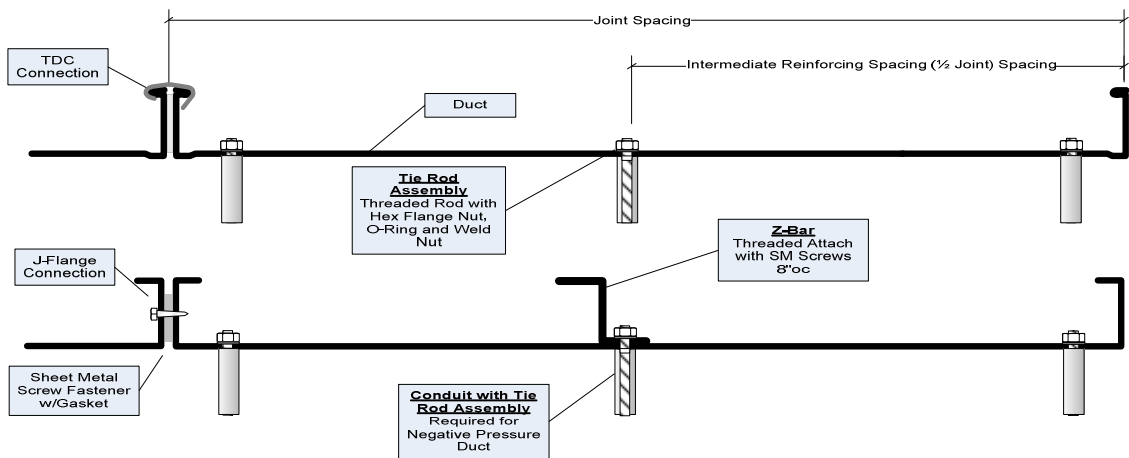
Joint Spacing

TDC Connection

Intermediate Reinforcing Spacing (½ Joint) Spacing

Duct

Tie Rod Assembly
Threaded Rod with Hex Flange Nut, O-Ring and Weld Nut

Z-Bar
Threaded Attach with SM Screws 8"oc

J-Flange Connection

Sheet Metal Screw Fastener w/Gasket

Conduit with Tie Rod Assembly
Required for Negative Pressure Duct